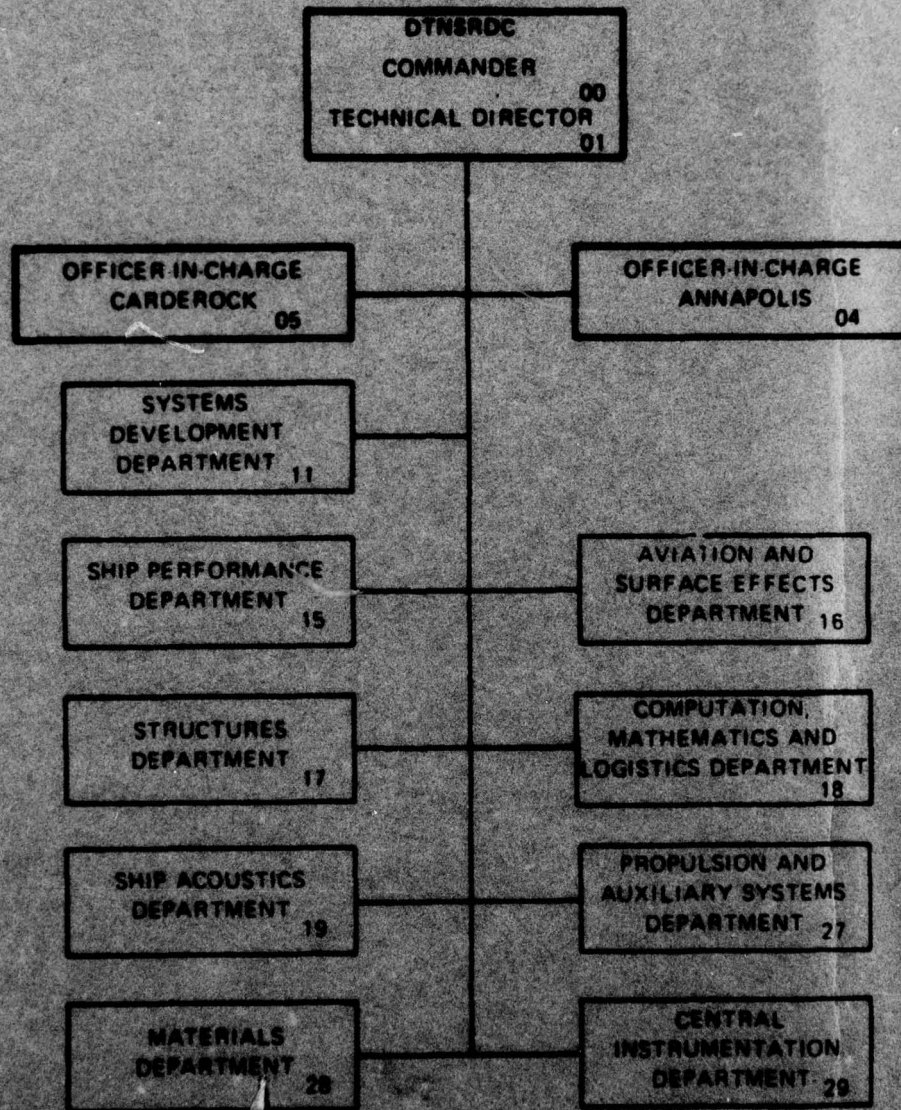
DTNSRDC
COMMANDER
00
TECHNICAL DIRECTOR
01

OFFICER-IN-CHARGE
CARDEROCK
05

OFFICER-IN-CHARGE
ANNAPOLIS
04

SYSTEMS
DEVELOPMENT
DEPARTMENT
11

SHIP PERFORMANCE
DEPARTMENT
15

AVIATION AND
SURFACE EFFECTS
DEPARTMENT
16

STRUCTURES
DEPARTMENT
17

COMPUTATION,
MATHEMATICS AND
LOGISTICS DEPARTMENT
18

SHIP ACOUSTICS
DEPARTMENT
19

PROPULSION AND
AUXILIARY SYSTEMS
DEPARTMENT
27

MATERIALS
DEPARTMENT
28

CENTRAL
INSTRUMENTATION
DEPARTMENT
29